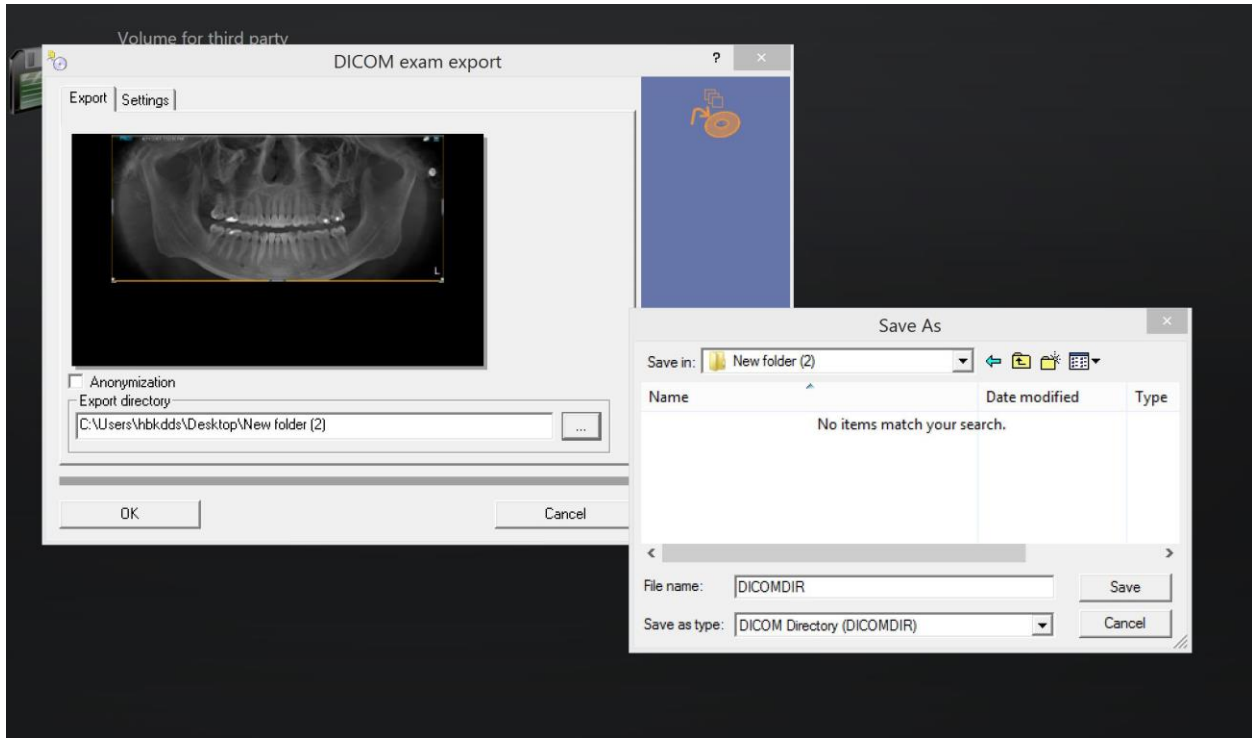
Volume for third party

DICOM exam export

?

Export | Settings

L

Anonymization

Export directory

C:\Users\hbkdds\Desktop\New folder (2)

...

OK

Cancel

Save As

Save in: New folder (2)

Name

Date modified

Type

No items match your search.

File name: DICOMDIR

Save

Save as type: DICOM Directory (DICOMDIR)

Cancel